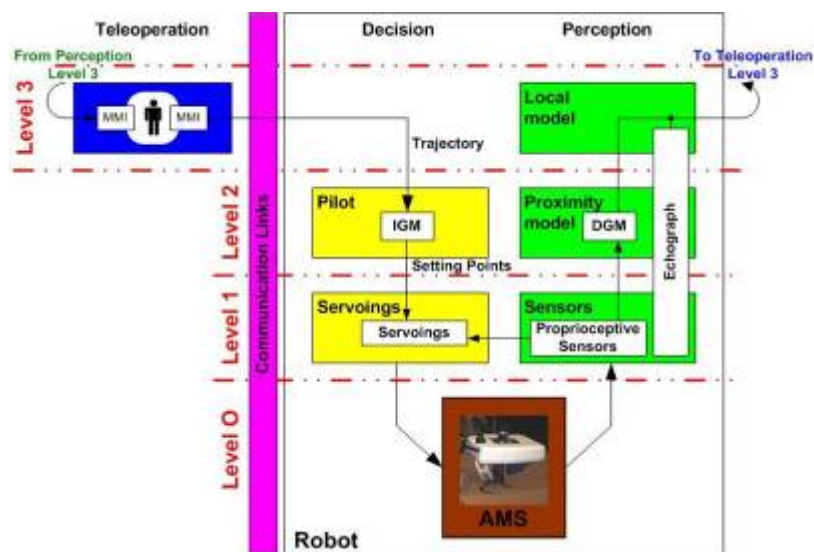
Teleoperation

Decision

Perception

From Perception Level 3

To Teleoperation Level 3

Level 3

MMI

MMI

Local model

Trajectory

Level 2

Communication Links

Pilot

IGM

Proximity model

DGM

Echograph

Setting Points

Level 1

Servoings

Servoings

Sensors

Proprioceptive Sensors

Level O

AMS

Robot